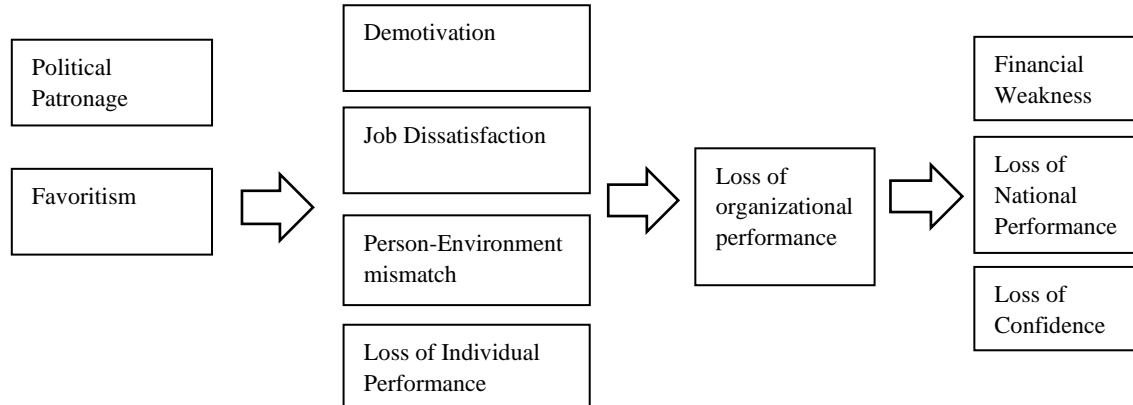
Political Patronage

Favoritism

Demotivation

Job Dissatisfaction

Person-Environment mismatch

Loss of Individual Performance

Loss of organizational performance

Financial Weakness

Loss of National Performance

Loss of Confidence